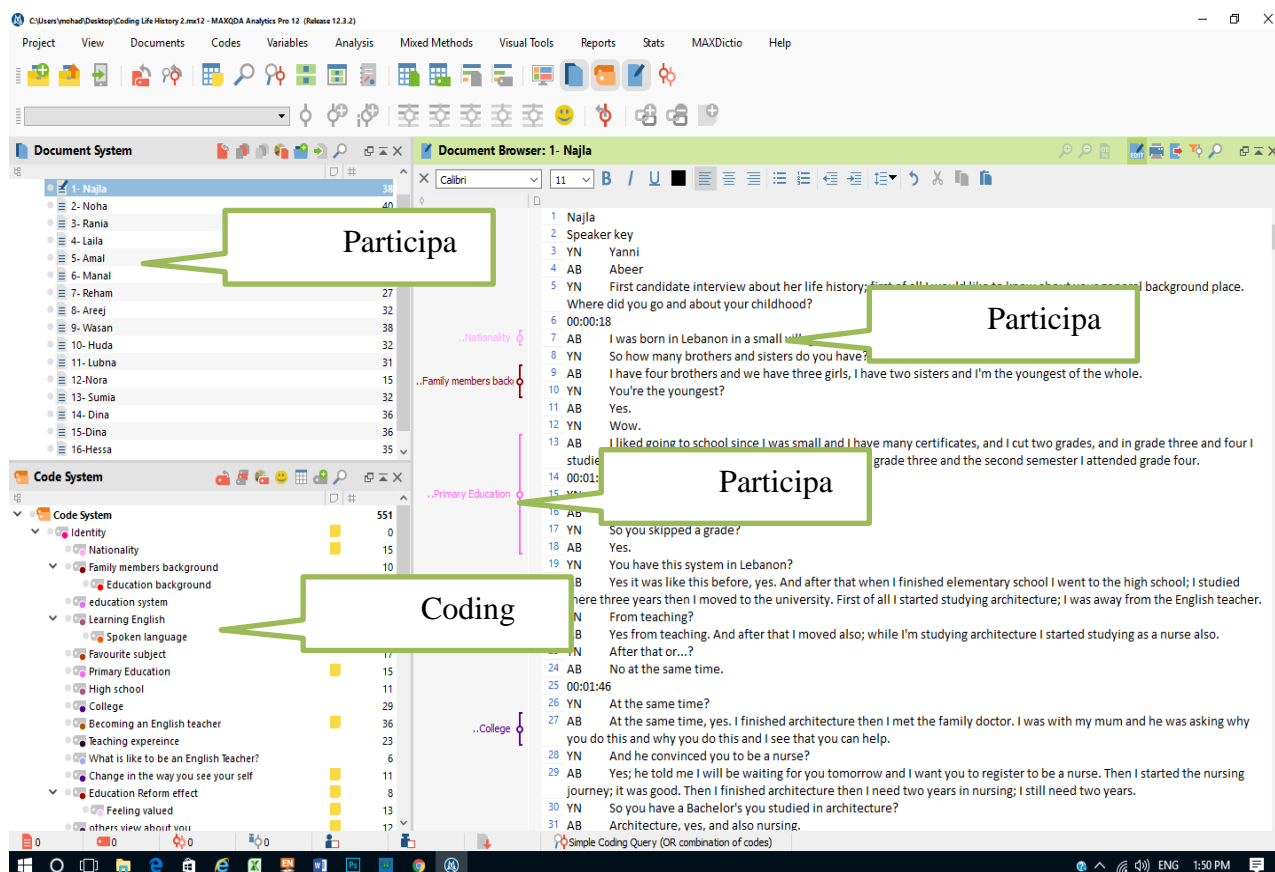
C:\Users\mohad\Desktop\Coding Life History 2.mx12 - MAXQDA Analytics Pro 12 (Release 12.3.2)

Project View Documents Codes Variables Analysis Mixed Methods Visual Tools Reports Stats MAXDictio Help

Document System

| | |
|---|---|
| 1- Najla | 38 |
| 2- Noha | 40 |
| 3- Rania | |
| 4- Laila | |
| 5- Amal | |
| 6- Manal | |
| 7- Reham | 27 |
| 8- Areej | 32 |
| 9- Wasan | 38 |
| 10- Huda | 32 |
| 11- Lubna | 31 |
| 12-Nora | 15 |
| 13- Sumia | 32 |
| 14- Dina | 36 |
| 15-Dina | 36 |
| 16-Hessa | 35 |

Participa

Code System

| | |
|---|---|
| Code System | 551 |
| Identity | 0 |
| Nationality | 15 |
| Family members background | 10 |
| Education background | |
| education system | |
| Learning English | |
| Spoken language | |
| Favourite subject | 17 |
| Primary Education | 15 |
| High school | 11 |
| College | 29 |
| Becoming an English teacher | 36 |
| Teaching expereince | 23 |
| What is like to be an English Teacher? | 6 |
| Change in the way you see your self | 11 |
| Education Reform effect | 8 |
| Feeling valued | 13 |
| others view about you | 12 |

Coding

Document Browser: 1- Najla

Calibri 11

..Nationality
..Family members backg
..Primary Education
..College

1 Najla
2 Speaker key
3 YN Yanni
4 AB Abeer
5 YN First candidate interview about her life history; first of all I would like to know about your general background place. Where did you go and about your childhood?
6 00:00:18
7 AB I was born in Lebanon in a small vil
8 YN So how many brothers and sisters do you have?
9 AB I have four brothers and we have three girls, I have two sisters and I'm the youngest of the whole.
10 YN You're the youngest?
11 AB Yes.
12 YN Wow.
13 AB I liked going to school since I was small and I have many certificates, and I cut two grades, and in grade three and four I studi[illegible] grade three and the second semester I attended grade four.
14 00:01:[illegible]
15 YN
16 AB
17 YN So you skipped a grade?
18 AB Yes.
19 YN You have this system in Lebanon?
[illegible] AB Yes it was like this before, yes. And after that when I finished elementary school I went to the high school; I studied there three years then I moved to the university. First of all I started studying architecture; I was away from the English teacher.
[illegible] YN From teaching?
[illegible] AB Yes from teaching. And after that I moved also; while I'm studying architecture I started studying as a nurse also.
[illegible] YN After that or...?
24 AB No at the same time.
25 00:01:46
26 YN At the same time?
27 AB At the same time, yes. I finished architecture then I met the family doctor. I was with my mum and he was asking why you do this and why you do this and I see that you can help.
28 YN And he convinced you to be a nurse?
29 AB Yes; he told me I will be waiting for you tomorrow and I want you to register to be a nurse. Then I started the nursing journey; it was good. Then I finished architecture then I need two years in nursing; I still need two years.
30 YN So you have a Bachelor's you studied in architecture?
31 AB Architecture, yes, and also nursing.

Participa

Participa

0 0 0 0 Simple Coding Query (OR combination of codes)

ENG 1:50 PM